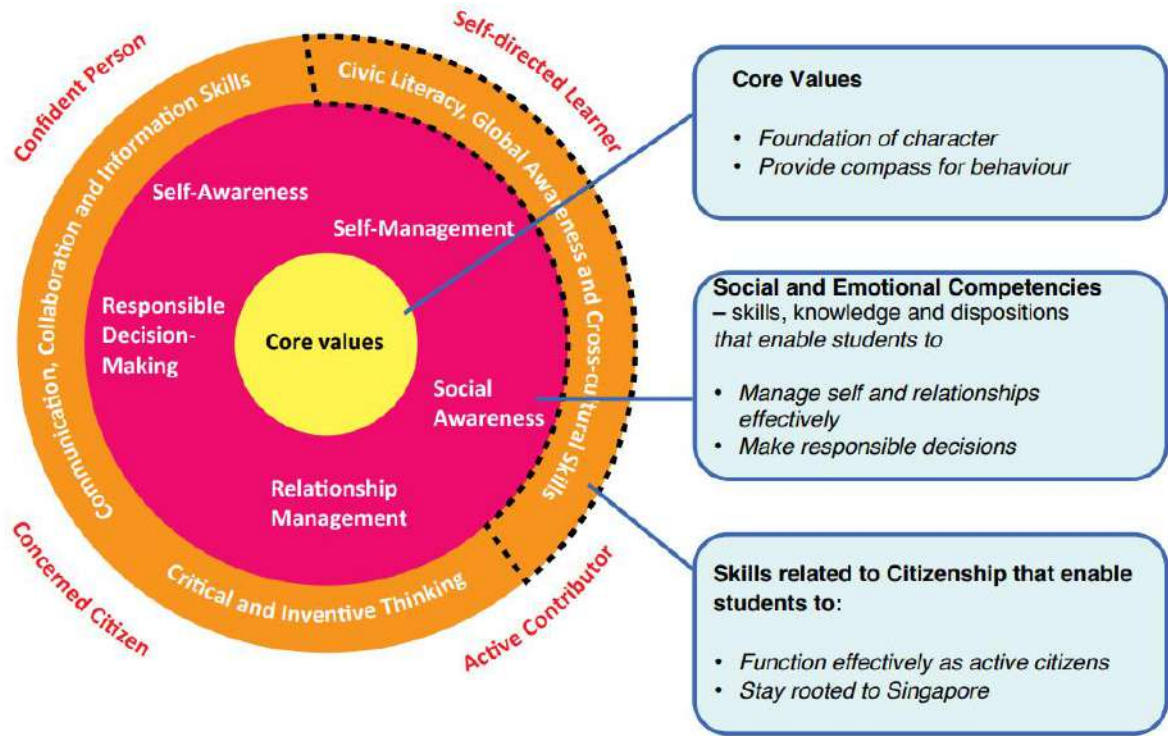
Confident Person

Self-directed Learner

Concerned Citizen

Active Contributor

Communication, Collaboration and Information Skills

Civic Literacy, Global Awareness and Cross-cultural Skills

Critical and Inventive Thinking

Self-Awareness

Self-Management

Responsible Decision-Making

Core values

Social Awareness

Relationship Management

Core Values

• Foundation of character
• Provide compass for behaviour

Social and Emotional Competencies – skills, knowledge and dispositions that enable students to

• Manage self and relationships effectively
• Make responsible decisions

Skills related to Citizenship that enable students to:

• Function effectively as active citizens
• Stay rooted to Singapore